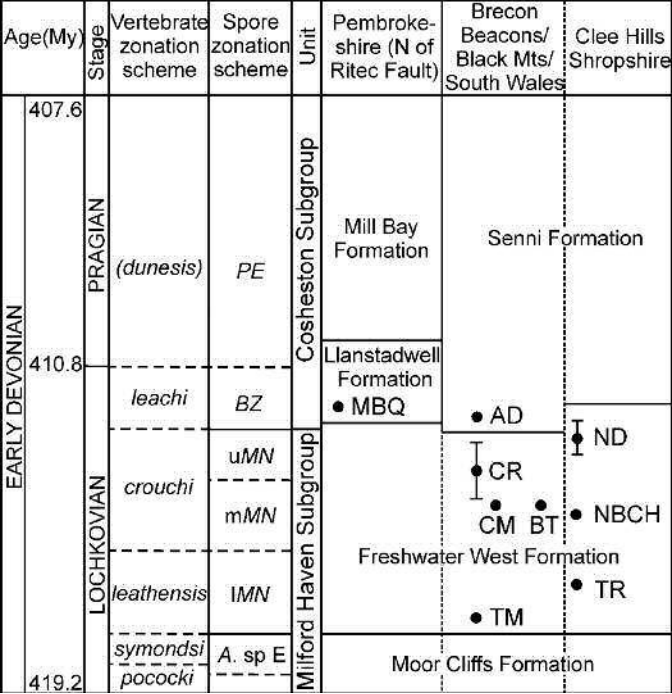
| Age(My) | Stage | Vertebrate zonation scheme | Spore zonation scheme | Unit | Pembrokeshire (N of Ritec Fault) | Brecon Beacons/ Black Mts/ South Wales | Clee Hills Shropshire |
|---|---|---|---|---|---|---|---|
| EARLY DEVONIAN 407.6 | PRAGIAN | (dunesis) | PE | Cosheston Subgroup | Mill Bay Formation | Senni Formation | |
| 410.8 | | leachi | BZ | | Llanstadwell Formation • MBQ | • AD | ND |
| | LOCHKOVIAN | crouchi | uMN | Milford Haven Subgroup | | CR | |
| | | | mMN | | | CM BT | NBCH |
| | | leathensis | lMN | | Freshwater West Formation | • TM | TR |
| | | symondsi | A. sp E | | Moor Cliffs Formation | | |
| 419.2 | | pococki | | | | | |